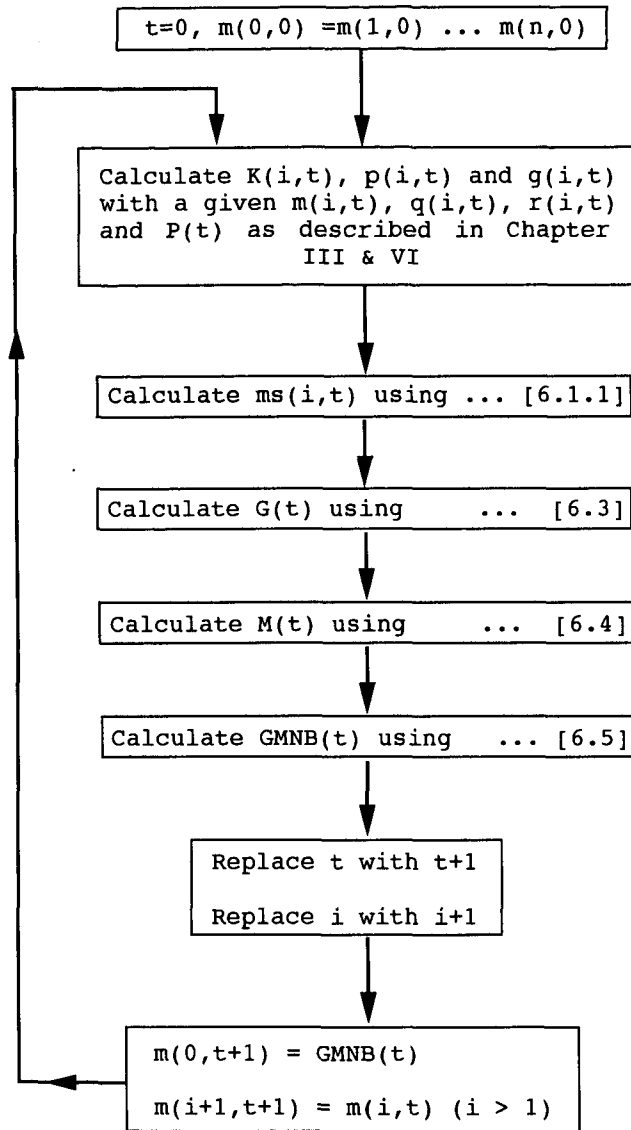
t=0, m(0,0) =m(1,0) ... m(n,0)

Calculate K(i,t), p(i,t) and g(i,t) with a given m(i,t), q(i,t), r(i,t) and P(t) as described in Chapter III & VI

Calculate ms(i,t) using ... [6.1.1]

Calculate G(t) using ... [6.3]

Calculate M(t) using ... [6.4]

Calculate GMNB(t) using ... [6.5]

Replace t with t+1

Replace i with i+1

m(0,t+1) = GMNB(t)

m(i+1,t+1) = m(i,t) (i > 1)